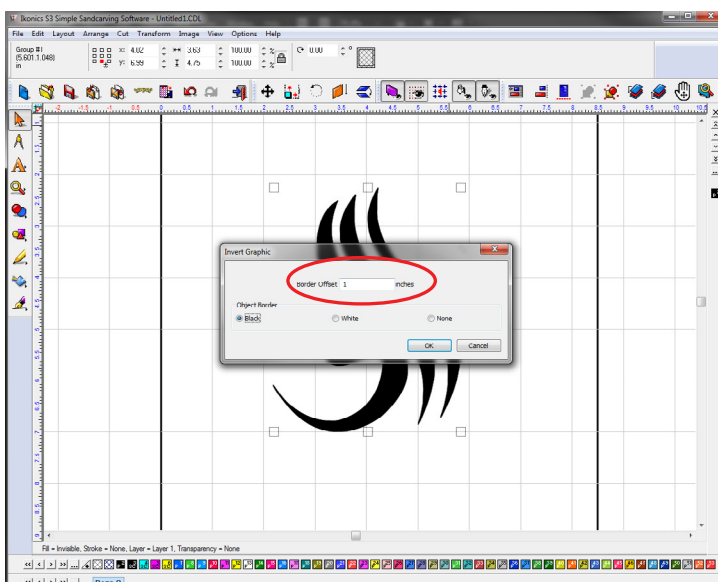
Ikonics S3 Simple Sandcarving Software - Untitled1.CDL

File Edit Layout Arrange Cut Transform Image View Options Help

Group #1
(5.601,1.048)
in

x: 4.02
y: 6.59
3.63
4.75
100.00
100.00
%
%
0.00
°

Invert Graphic

Border Offset 1 inches

Object Border

Black

White

None

OK

Cancel

Fill = Invisible, Stroke = None, Layer = Layer 1, Transparency = None

Page 0